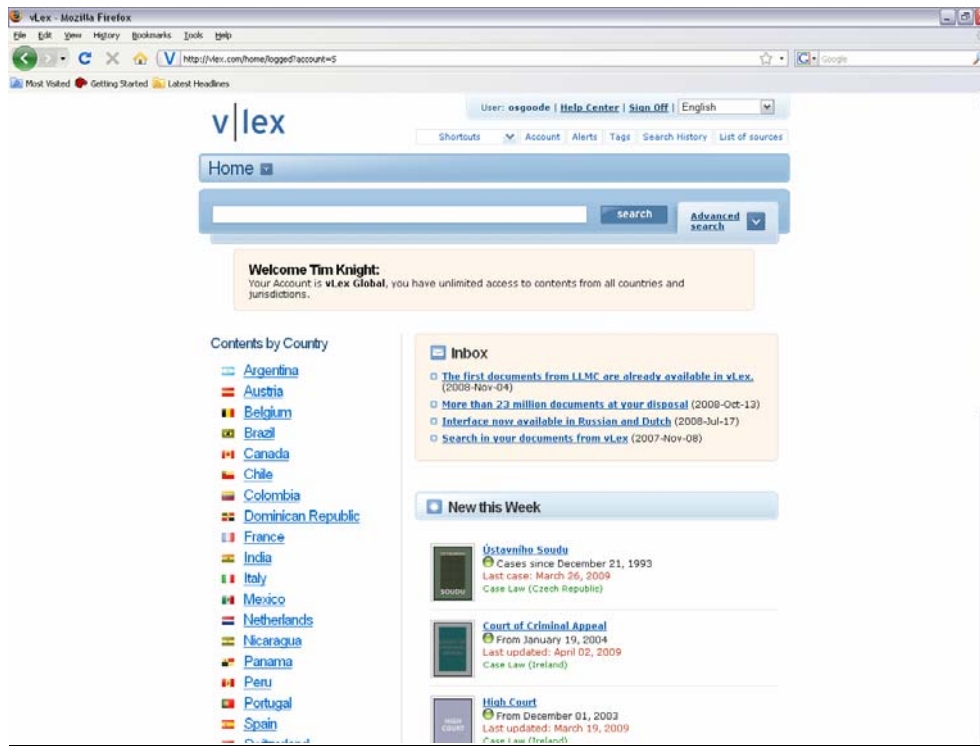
vLex - Mozilla Firefox

File Edit View History Bookmarks Tools Help

http://vlex.com/home/logged?account=5

Google

Most Visited Getting Started Latest Headlines

v|lex

User: osgoode | Help Center | Sign Off | English

Shortcuts Account Alerts Tags Search History List of sources

Home

search

Advanced search

Welcome Tim Knight:
Your Account is vLex Global, you have unlimited access to contents from all countries and jurisdictions.

Contents by Country

Argentina
Austria
Belgium
Brazil
Canada
Chile
Colombia
Dominican Republic
France
India
Italy
Mexico
Netherlands
Nicaragua
Panama
Peru
Portugal
Spain
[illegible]

Inbox

The first documents from LLMC are already available in vLex. (2008-Nov-04)
More than 23 million documents at your disposal (2008-Oct-13)
Interface now available in Russian and Dutch (2008-Jul-17)
Search in your documents from vLex (2007-Nov-08)

New this Week

Ústavního Soudu
Cases since December 21, 1993
Last case: March 26, 2009
Case Law (Czech Republic)

Court of Criminal Appeal
From January 19, 2004
Last updated: April 02, 2009
Case Law (Ireland)

High Court
From December 01, 2003
Last updated: March 19, 2009
Case Law (Ireland)